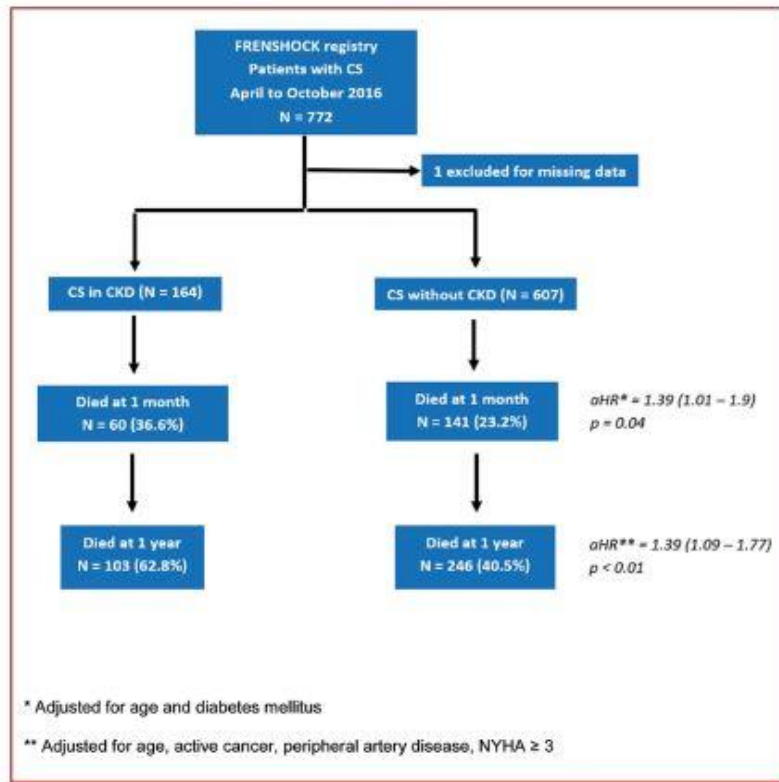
FRENSHOCK registry
Patients with CS
April to October 2016
N = 772

1 excluded for missing data

CS in CKD (N = 164)

CS without CKD (N = 607)

Died at 1 month
N = 60 (36.6%)

Died at 1 month
N = 141 (23.2%)

aHR* = 1.39 (1.01 – 1.9)
p = 0.04

Died at 1 year
N = 103 (62.8%)

Died at 1 year
N = 246 (40.5%)

aHR** = 1.39 (1.09 – 1.77)
p < 0.01

* Adjusted for age and diabetes mellitus

** Adjusted for age, active cancer, peripheral artery disease, NYHA ≥ 3